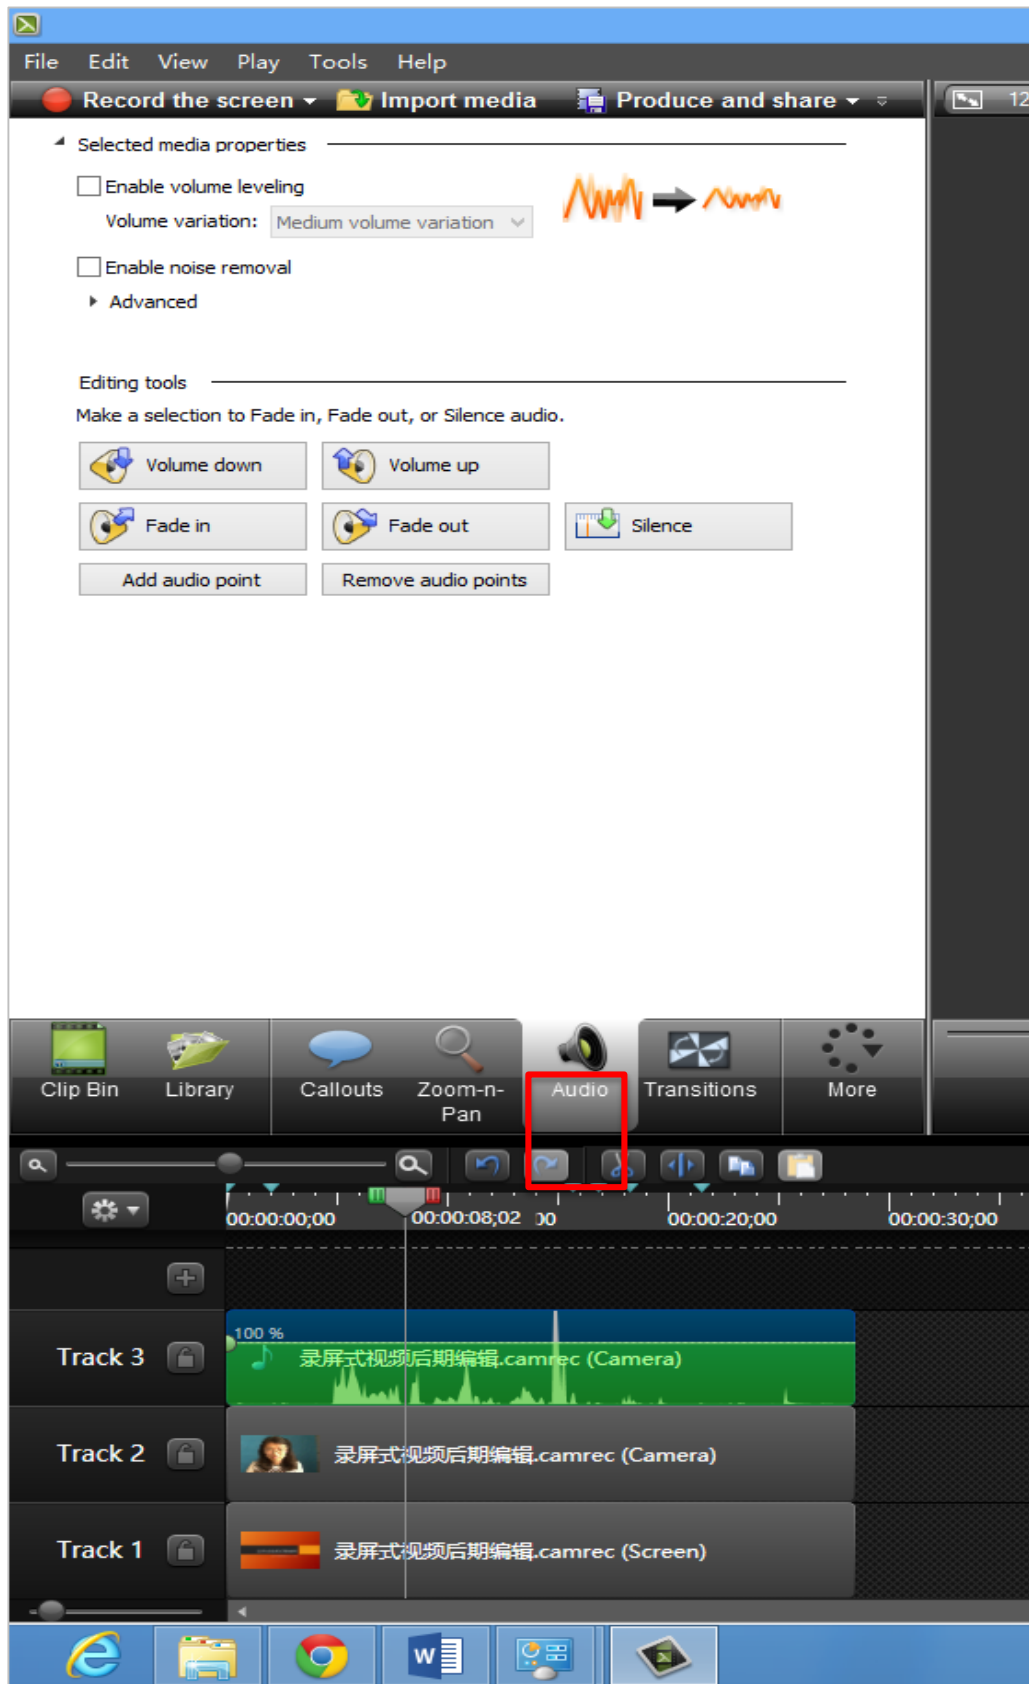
File Edit View Play Tools Help

Record the screen Import media Produce and share

12

Selected media properties

Enable volume leveling

Volume variation: Medium volume variation

Enable noise removal

Advanced

Editing tools

Make a selection to Fade in, Fade out, or Silence audio.

Volume down

Volume up

Fade in

Fade out

Silence

Add audio point

Remove audio points

Clip Bin

Library

Callouts

Zoom-n-Pan

Audio

Transitions

More

00:00:00;00

00:00:08;02

00:00:20;00

00:00:30;00

Track 3

100 %

录屏式视频后期编辑.camrec (Camera)

Track 2

录屏式视频后期编辑.camrec (Camera)

Track 1

录屏式视频后期编辑.camrec (Screen)